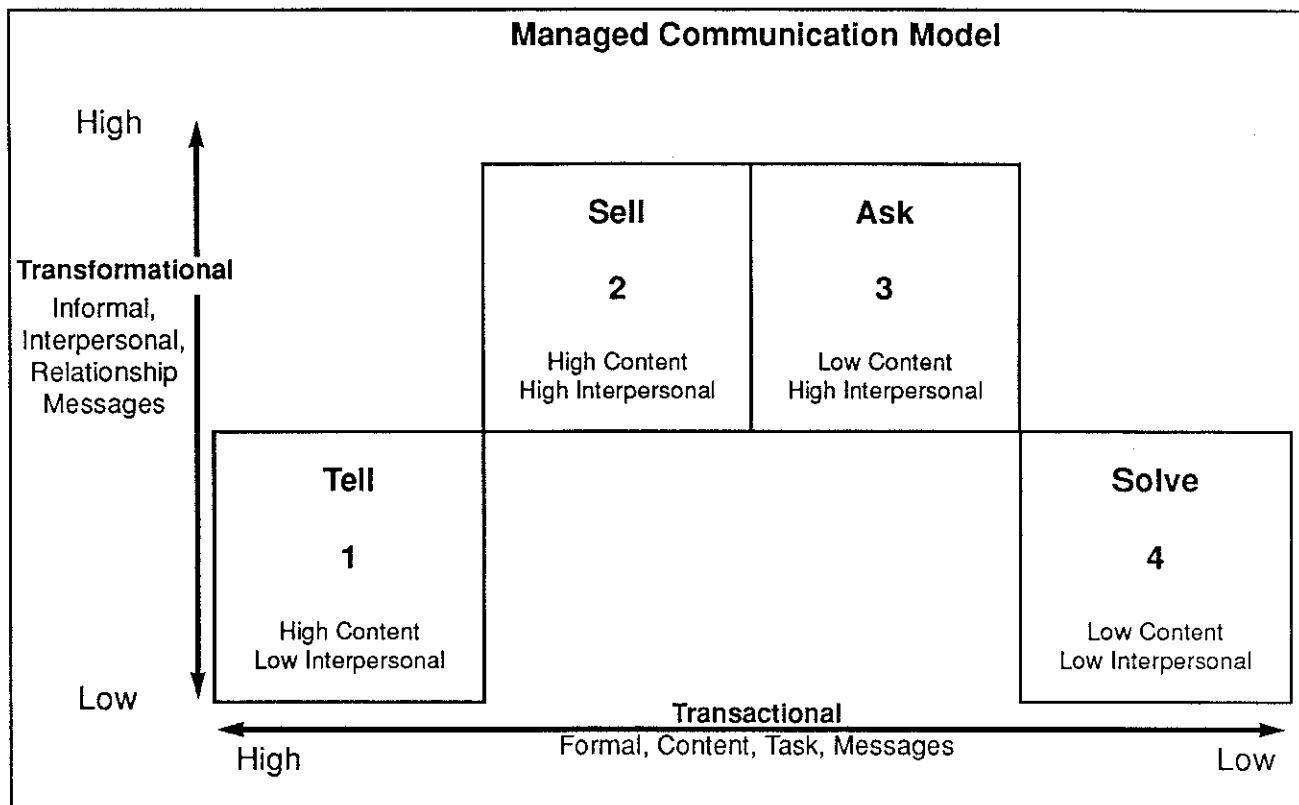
Managed Communication Model

High

Transformational
Informal, Interpersonal, Relationship Messages

Sell
2
High Content
High Interpersonal

Ask
3
Low Content
High Interpersonal

Tell
1
High Content
Low Interpersonal

Solve
4
Low Content
Low Interpersonal

Low

Transactional
Formal, Content, Task, Messages

High

Low